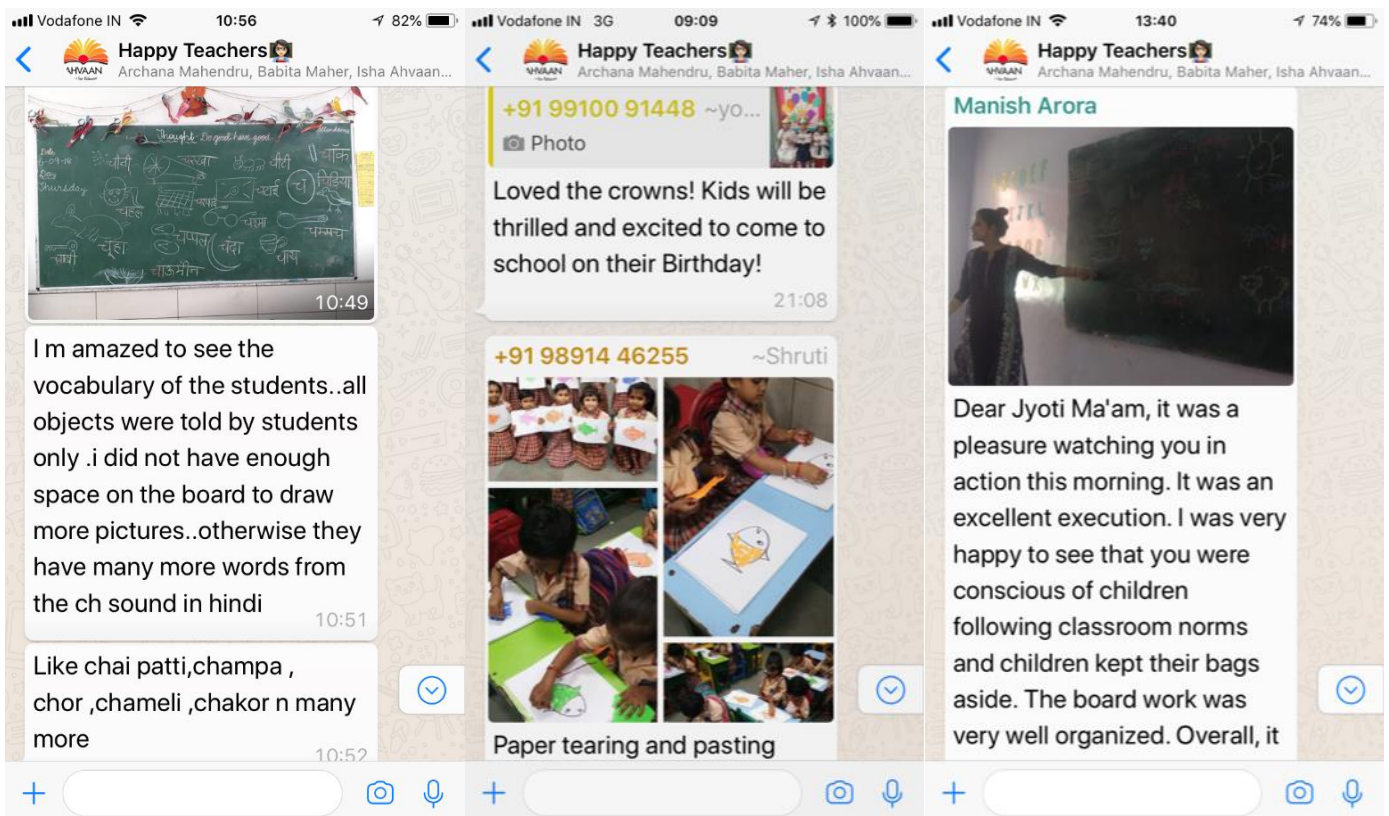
Vodafone IN 10:56 82%

Happy Teachers
Archana Mahendru, Babita Maher, Isha Ahvaan...
AHVAAN

Thought: Be good have good
Date 6-09-18
Day Thursday
चम्मच
चाबी
चूहा
चप्पल
चंदा
चश्मा
चाय
चिड़िया
चाकू
चोटी
चम्मच
चश्मा
चाऊमीन
चप्पल
10:49

I m amazed to see the vocabulary of the students..all objects were told by students only .i did not have enough space on the board to draw more pictures..otherwise they have many more words from the ch sound in hindi
10:51

Like chai patti,champa , chor ,chameli ,chakor n many more
10:52

Vodafone IN 3G 09:09 100%

Happy Teachers
Archana Mahendru, Babita Maher, Isha Ahvaan...
AHVAAN

+91 99100 91448 ~yo...
Photo

Loved the crowns! Kids will be thrilled and excited to come to school on their Birthday!
21:08

+91 98914 46255 ~Shruti

Paper tearing and pasting

Vodafone IN 13:40 74%

Happy Teachers
Archana Mahendru, Babita Maher, Isha Ahvaan...
AHVAAN

Manish Arora

Dear Jyoti Ma'am, it was a pleasure watching you in action this morning. It was an excellent execution. I was very happy to see that you were conscious of children following classroom norms and children kept their bags aside. The board work was very well organized. Overall, it